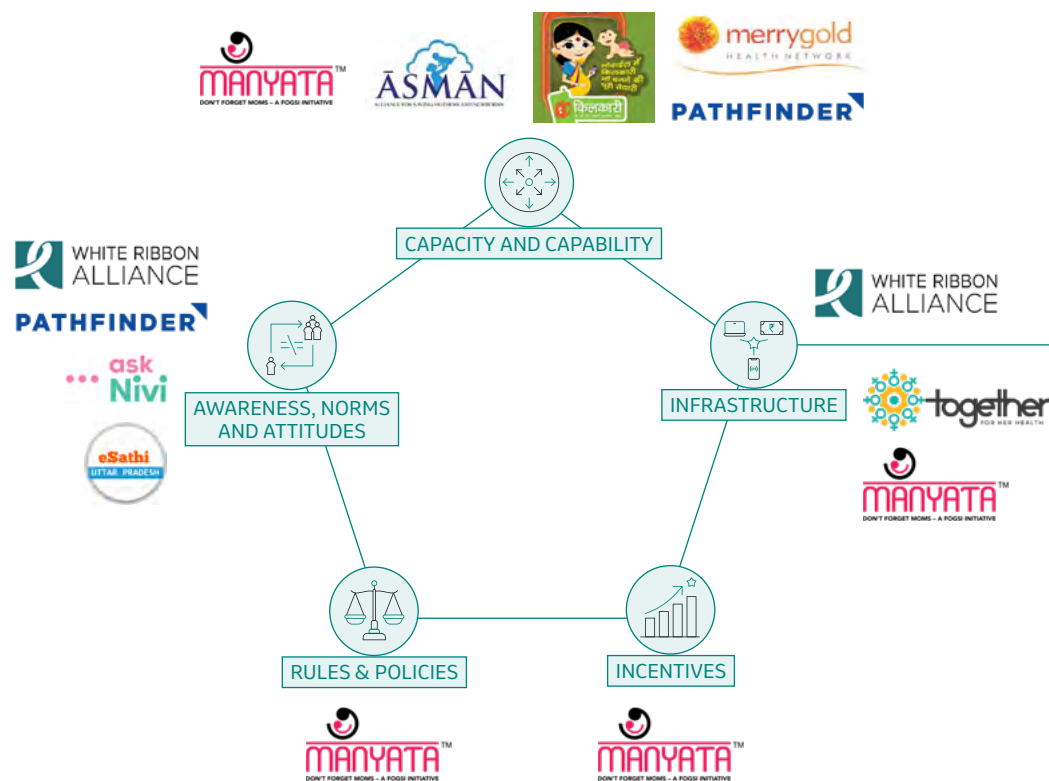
MANYATA™
DON'T FORGET MOMS – A FOGSI INITIATIVE

ASMAN
ALLIANCE FOR SAVING MOTHERS AND NEWBORNS

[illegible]
किलकारी

merrygold
HEALTH NETWORK

PATHFINDER

CAPACITY AND CAPABILITY

WHITE RIBBON ALLIANCE

PATHFINDER

ask Nivi

eSathi
UTTAR PRADESH

AWARENESS, NORMS AND ATTITUDES

WHITE RIBBON ALLIANCE

INFRASTRUCTURE

together
FOR HER HEALTH

MANYATA™
DON'T FORGET MOMS – A FOGSI INITIATIVE

RULES & POLICIES

INCENTIVES

MANYATA™
DON'T FORGET MOMS – A FOGSI INITIATIVE

MANYATA™
DON'T FORGET MOMS – A FOGSI INITIATIVE